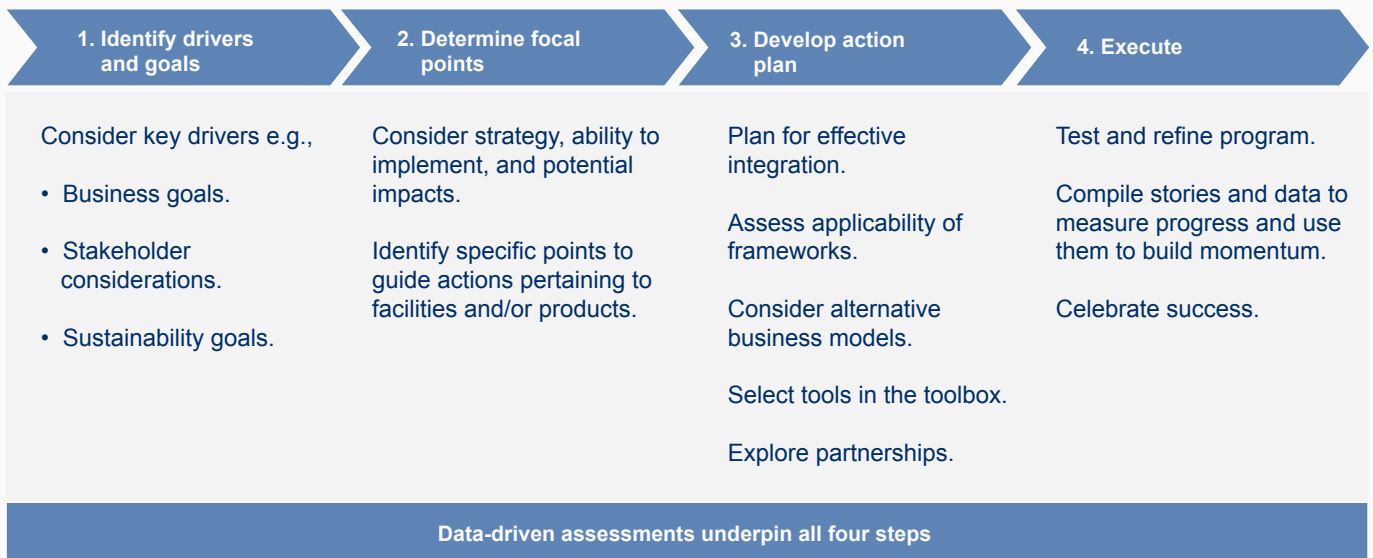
1. Identify drivers and goals

Consider key drivers e.g.,

• Business goals.

• Stakeholder considerations.

• Sustainability goals.

2. Determine focal points

Consider strategy, ability to implement, and potential impacts.

Identify specific points to guide actions pertaining to facilities and/or products.

3. Develop action plan

Plan for effective integration.

Assess applicability of frameworks.

Consider alternative business models.

Select tools in the toolbox.

Explore partnerships.

4. Execute

Test and refine program.

Compile stories and data to measure progress and use them to build momentum.

Celebrate success.

Data-driven assessments underpin all four steps